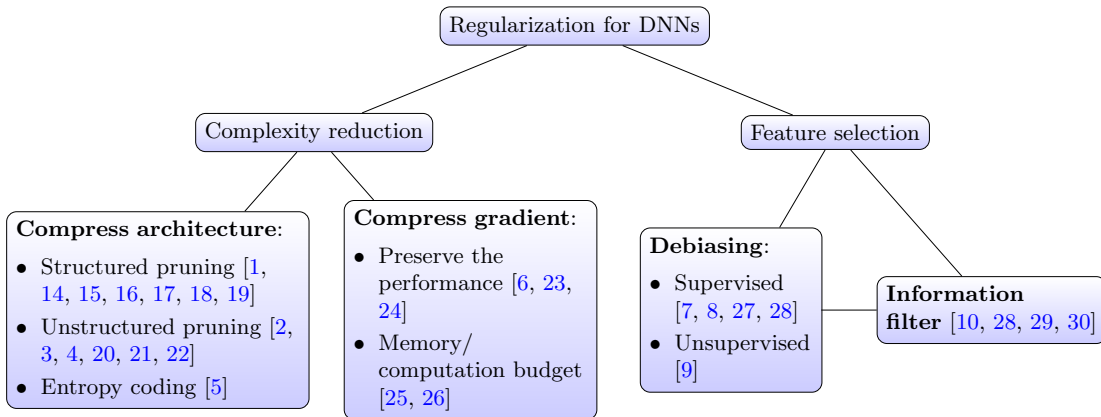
Regularization for DNNs

Complexity reduction

Feature selection

**Compress architecture**:
- Structured pruning [1, 14, 15, 16, 17, 18, 19]
- Unstructured pruning [2, 3, 4, 20, 21, 22]
- Entropy coding [5]

**Compress gradient**:
- Preserve the performance [6, 23, 24]
- Memory/ computation budget [25, 26]

**Debiasing**:
- Supervised [7, 8, 27, 28]
- Unsupervised [9]

**Information filter** [10, 28, 29, 30]